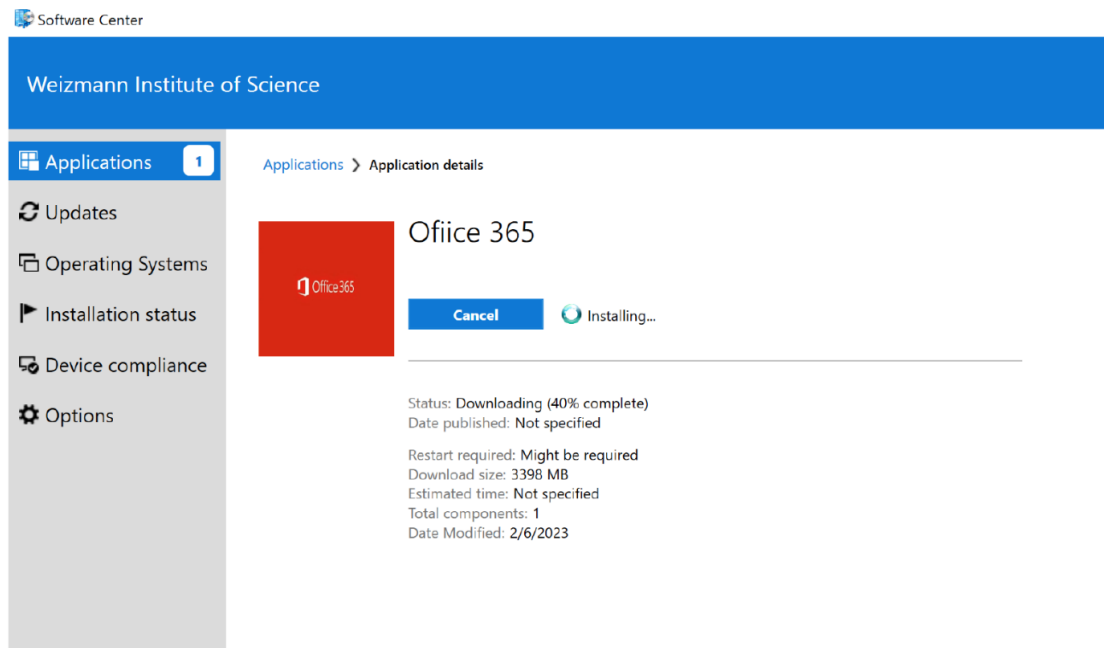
Software Center

Weizmann Institute of Science

Applications 1
Updates
Operating Systems
Installation status
Device compliance
Options

Applications > Application details

Office365

Ofiice 365

Cancel
Installing...

Status: Downloading (40% complete)
Date published: Not specified

Restart required: Might be required
Download size: 3398 MB
Estimated time: Not specified
Total components: 1
Date Modified: 2/6/2023